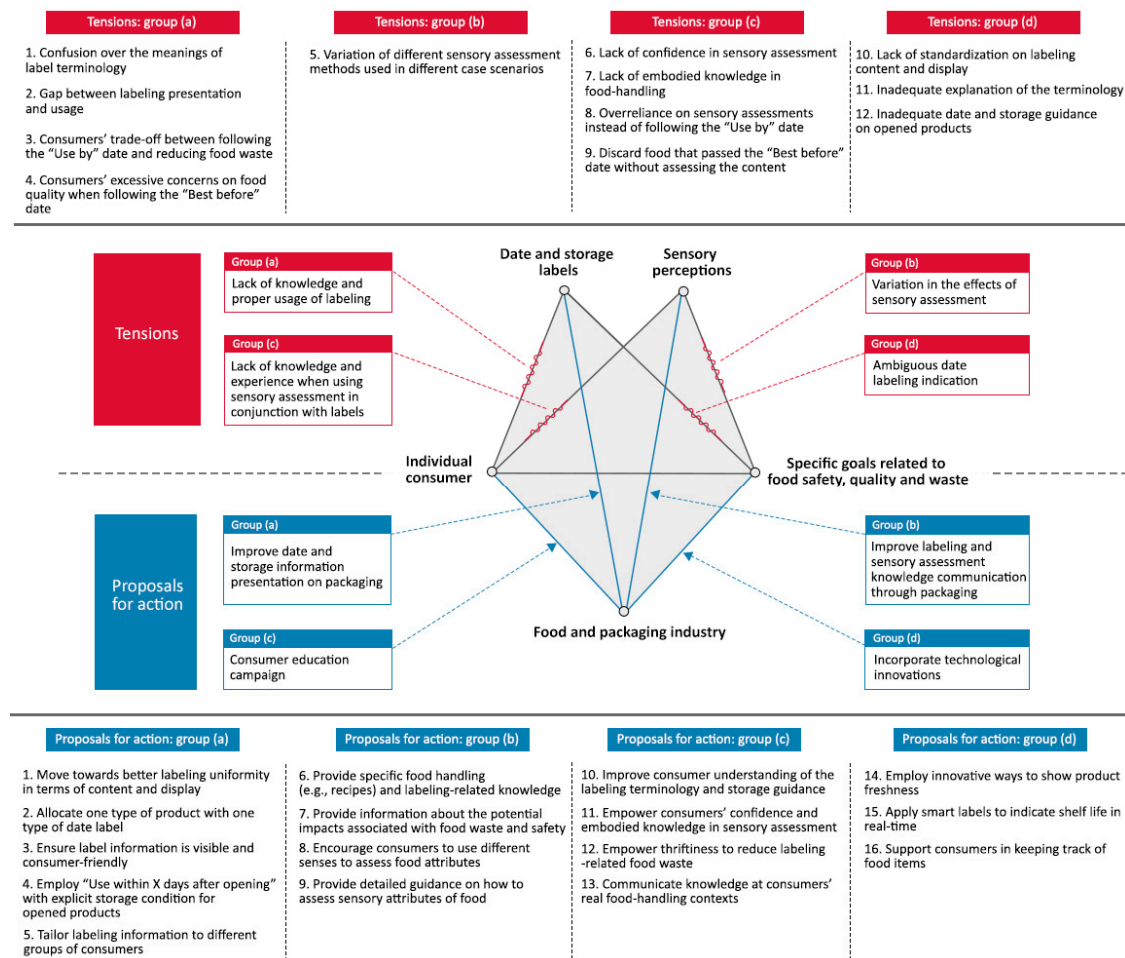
Tensions: group (a)

1. Confusion over the meanings of label terminology

2. Gap between labeling presentation and usage

3. Consumers' trade-off between following the "Use by" date and reducing food waste

4. Consumers' excessive concerns on food quality when following the "Best before" date

Tensions: group (b)

5. Variation of different sensory assessment methods used in different case scenarios

Tensions: group (c)

6. Lack of confidence in sensory assessment

7. Lack of embodied knowledge in food-handling

8. Overreliance on sensory assessments instead of following the "Use by" date

9. Discard food that passed the "Best before" date without assessing the content

Tensions: group (d)

10. Lack of standardization on labeling content and display

11. Inadequate explanation of the terminology

12. Inadequate date and storage guidance on opened products

Tensions

Group (a)
Lack of knowledge and proper usage of labeling

Group (c)
Lack of knowledge and experience when using sensory assessment in conjunction with labels

Date and storage labels

Sensory perceptions

Group (b)
Variation in the effects of sensory assessment

Group (d)
Ambiguous date labeling indication

Individual consumer

Specific goals related to food safety, quality and waste

Food and packaging industry

Proposals for action

Group (a)
Improve date and storage information presentation on packaging

Group (c)
Consumer education campaign

Group (b)
Improve labeling and sensory assessment knowledge communication through packaging

Group (d)
Incorporate technological innovations

Proposals for action: group (a)

1. Move towards better labeling uniformity in terms of content and display

2. Allocate one type of product with one type of date label

3. Ensure label information is visible and consumer-friendly

4. Employ "Use within X days after opening" with explicit storage condition for opened products

5. Tailor labeling information to different groups of consumers

Proposals for action: group (b)

6. Provide specific food handling (e.g., recipes) and labeling-related knowledge

7. Provide information about the potential impacts associated with food waste and safety

8. Encourage consumers to use different senses to assess food attributes

9. Provide detailed guidance on how to assess sensory attributes of food

Proposals for action: group (c)

10. Improve consumer understanding of the labeling terminology and storage guidance

11. Empower consumers' confidence and embodied knowledge in sensory assessment

12. Empower thriftiness to reduce labeling-related food waste

13. Communicate knowledge at consumers' real food-handling contexts

Proposals for action: group (d)

14. Employ innovative ways to show product freshness

15. Apply smart labels to indicate shelf life in real-time

16. Support consumers in keeping track of food items